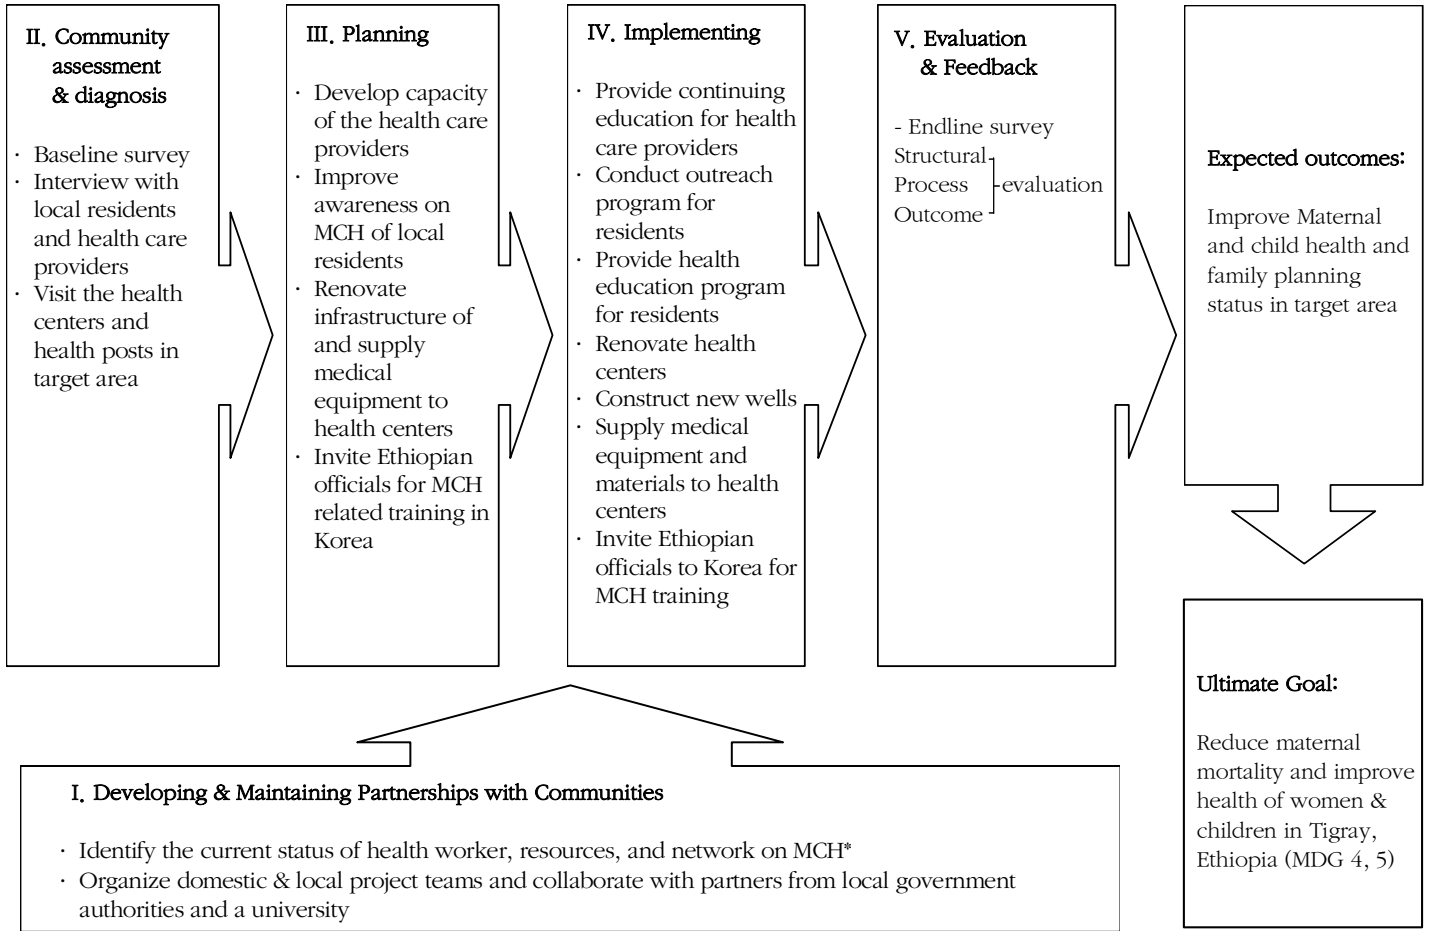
II. Community assessment & diagnosis

· Baseline survey
· Interview with local residents and health care providers
· Visit the health centers and health posts in target area

III. Planning

· Develop capacity of the health care providers
· Improve awareness on MCH of local residents
· Renovate infrastructure of and supply medical equipment to health centers
· Invite Ethiopian officials for MCH related training in Korea

IV. Implementing

· Provide continuing education for health care providers
· Conduct outreach program for residents
· Provide health education program for residents
· Renovate health centers
· Construct new wells
· Supply medical equipment and materials to health centers
· Invite Ethiopian officials to Korea for MCH training

V. Evaluation & Feedback

- Endline survey
Structural
Process evaluation
Outcome

Expected outcomes:

Improve Maternal and child health and family planning status in target area

Ultimate Goal:

Reduce maternal mortality and improve health of women & children in Tigray, Ethiopia (MDG 4, 5)

I. Developing & Maintaining Partnerships with Communities

· Identify the current status of health worker, resources, and network on MCH*
· Organize domestic & local project teams and collaborate with partners from local government authorities and a university